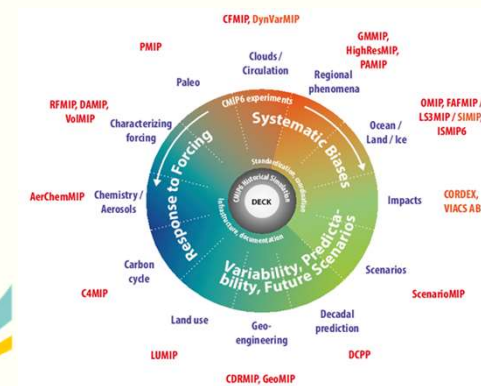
CFMIP, DynVarMIP

PMIP

GMMIP, HighResMIP, PAMIP

Clouds / Circulation

Paleo

Regional phenomena

RFMIP, DAMIP, VolMIP

Characterizing forcing

CMIP6 experiments

Systematic Biases

Ocean / Land / Ice

OMIP, FAFMIP / LS3MIP / SIMIP, ISMIP6

Response to Forcing

Standardization, coordination

CMIP6 Historical Simulation

Infrastructure, documentation

DECK

AerChemMIP

Chemistry / Aerosols

Impacts

CORDEX, VIACS AB

Variability, Predictability, Future Scenarios

Carbon cycle

Scenarios

C4MIP

ScenarioMIP

Land use

Geo-engineering

Decadal prediction

LUMIP

DCPP

CDRMIP, GeoMIP